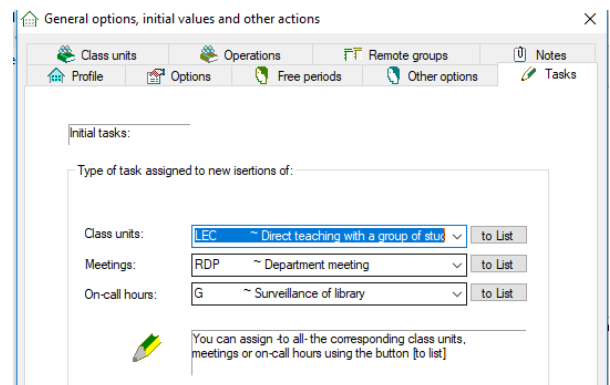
General options, initial values and other actions

Class units
Operations
Remote groups
Notes
Profile
Options
Free periods
Other options
Tasks

Initial tasks:

Type of task assigned to new isertions of:

Class units: LEC ~ Direct teaching with a group of stuc to List

Meetings: RDP ~ Department meeting to List

On-call hours: G ~ Surveillance of library to List

You can assign -to all- the corresponding class units, meetings or on-call hours using the button [to list]